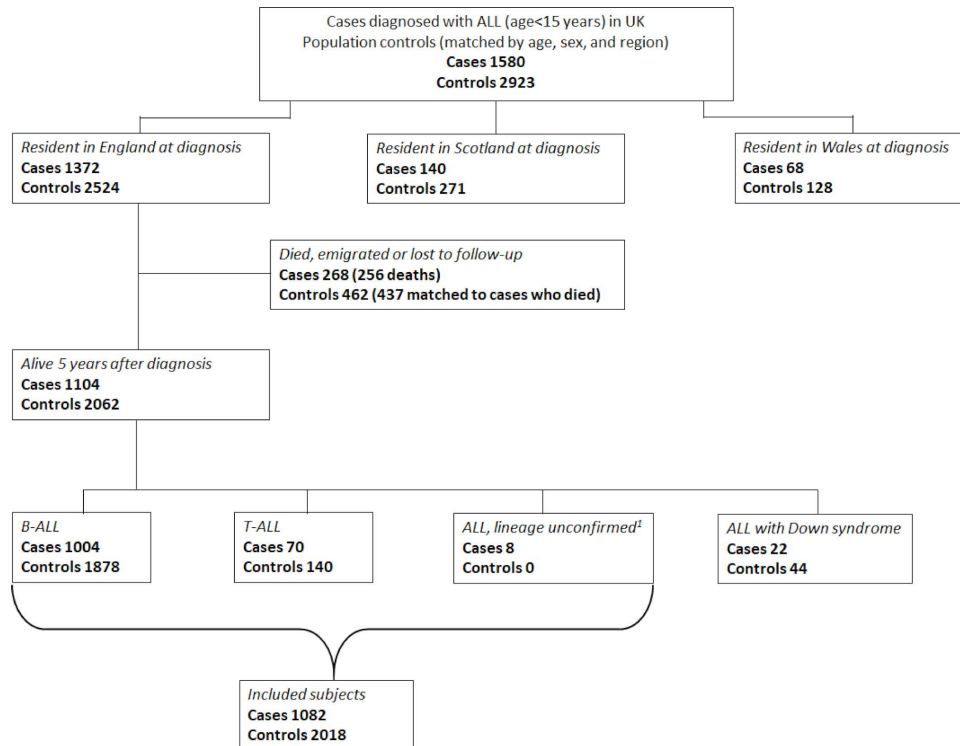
Cases diagnosed with ALL (age<15 years) in UK
Population controls (matched by age, sex, and region)
**Cases 1580**
**Controls 2923**

*Resident in England at diagnosis*
**Cases 1372**
**Controls 2524**

*Resident in Scotland at diagnosis*
**Cases 140**
**Controls 271**

*Resident in Wales at diagnosis*
**Cases 68**
**Controls 128**

*Died, emigrated or lost to follow-up*
**Cases 268 (256 deaths)**
**Controls 462 (437 matched to cases who died)**

*Alive 5 years after diagnosis*
**Cases 1104**
**Controls 2062**

*B-ALL*
**Cases 1004**
**Controls 1878**

*T-ALL*
**Cases 70**
**Controls 140**

*ALL, lineage unconfirmed$^1$*
**Cases 8**
**Controls 0**

*ALL with Down syndrome*
**Cases 22**
**Controls 44**

*Included subjects*
**Cases 1082**
**Controls 2018**